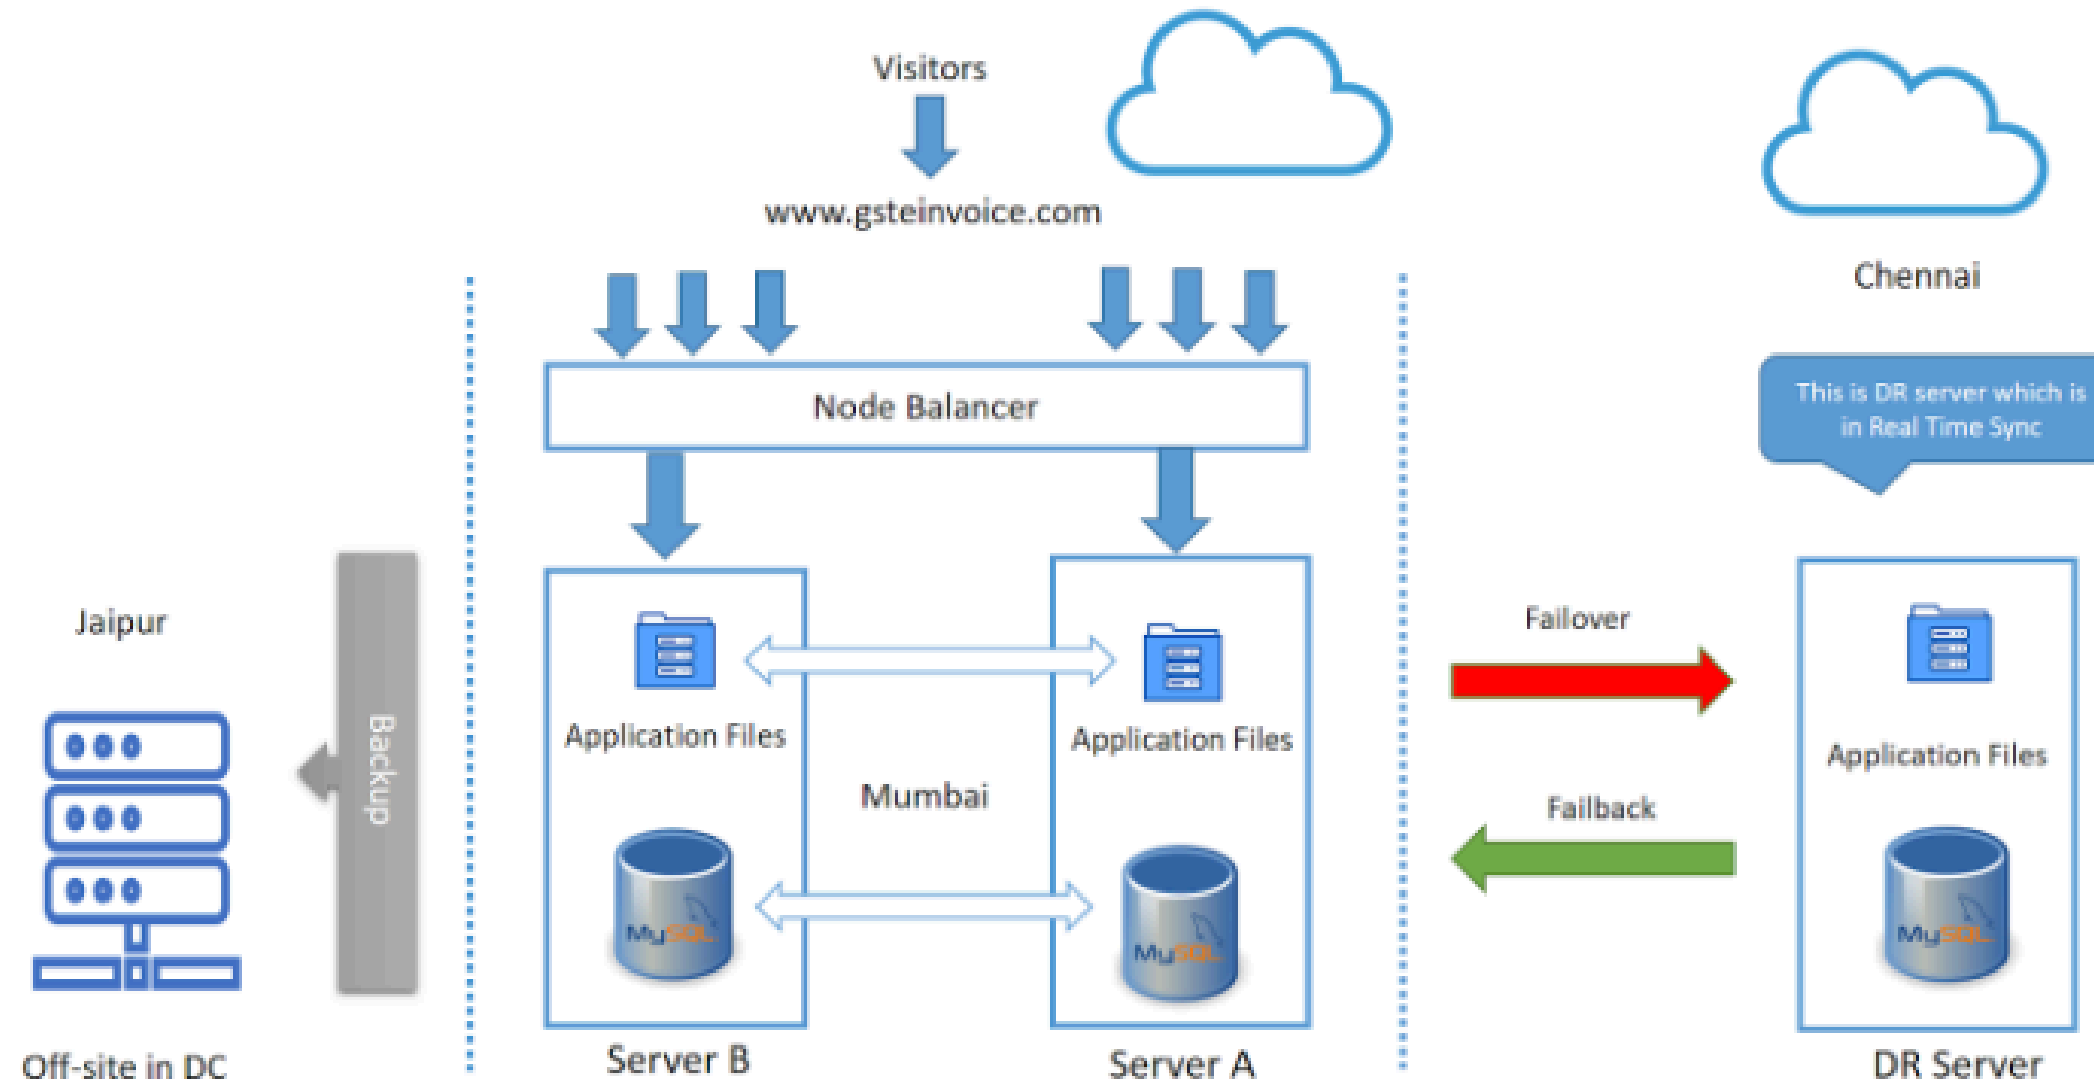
Visitors

www.gsteinvoice.com

Chennai

Node Balancer

This is DR server which is in Real Time Sync

Jaipur

Backup

Application Files

Application Files

Failover

Application Files

Mumbai

Failback

MySQL

MySQL

MySQL

Off-site in DC

Server B

Server A

DR Server